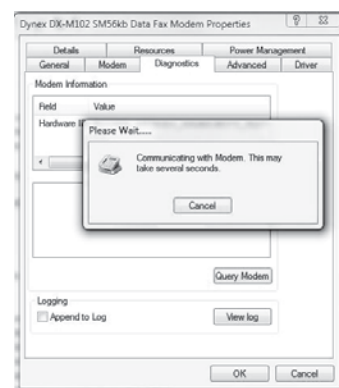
Dynex DX-M102 SM56kb Data Fax Modem Properties

? X

Details | Resources | Power Management
General | Modem | Diagnostics | Advanced | Driver

Modem Information

Field | Value

Hardware I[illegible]

Please Wait....

Communicating with Modem. This may take several seconds.

Cancel

Query Modem

Logging

Append to Log

View log

OK

Cancel